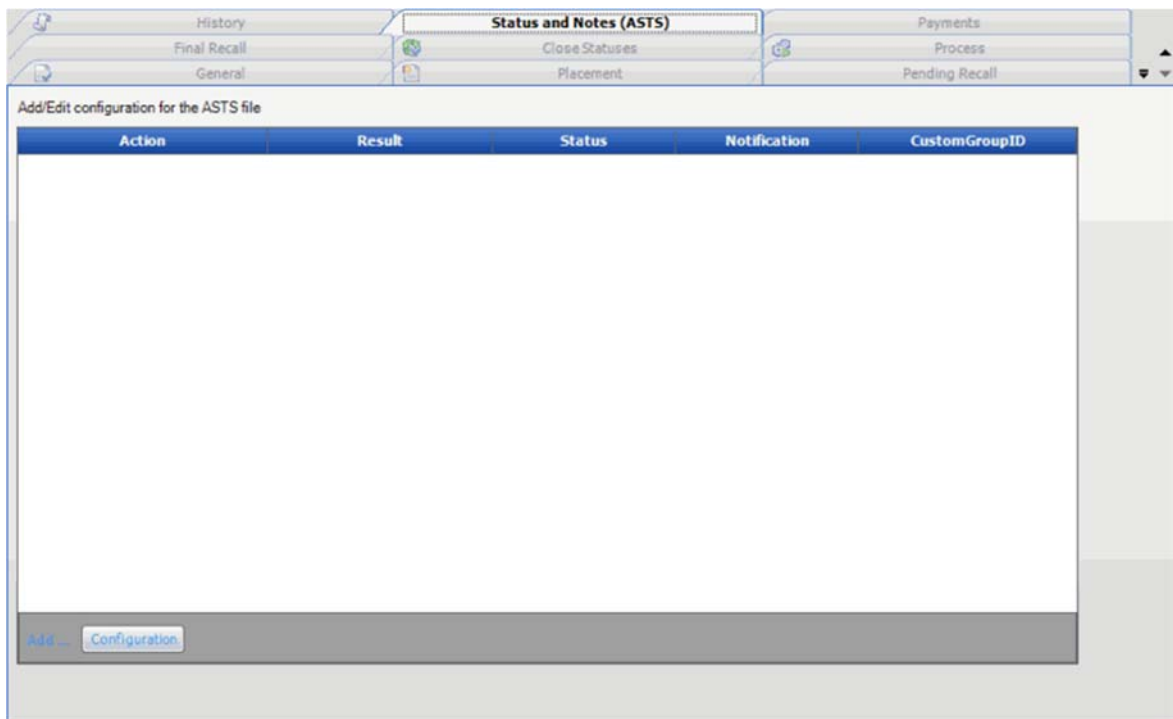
History
Status and Notes (ASTS)
Payments
Final Recall
Close Statuses
Process
General
Placement
Pending Recall

Add/Edit configuration for the ASTS file

| Action | Result | Status | Notification | CustomGroupID |
|---|---|---|---|---|

Add ... Configuration